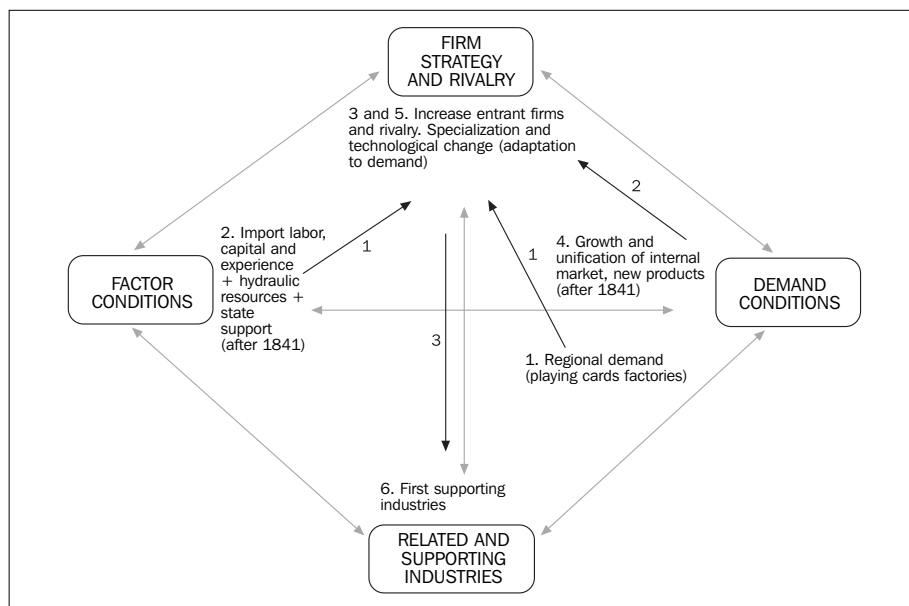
FIRM STRATEGY AND RIVALRY

3 and 5. Increase entrant firms and rivalry. Specialization and technological change (adaptation to demand)

2

2. Import labor, capital and experience + hydraulic resources + state support (after 1841)

1

1

4. Growth and unification of internal market, new products (after 1841)

FACTOR CONDITIONS

DEMAND CONDITIONS

3

1. Regional demand (playing cards factories)

6. First supporting industries

RELATED AND SUPPORTING INDUSTRIES